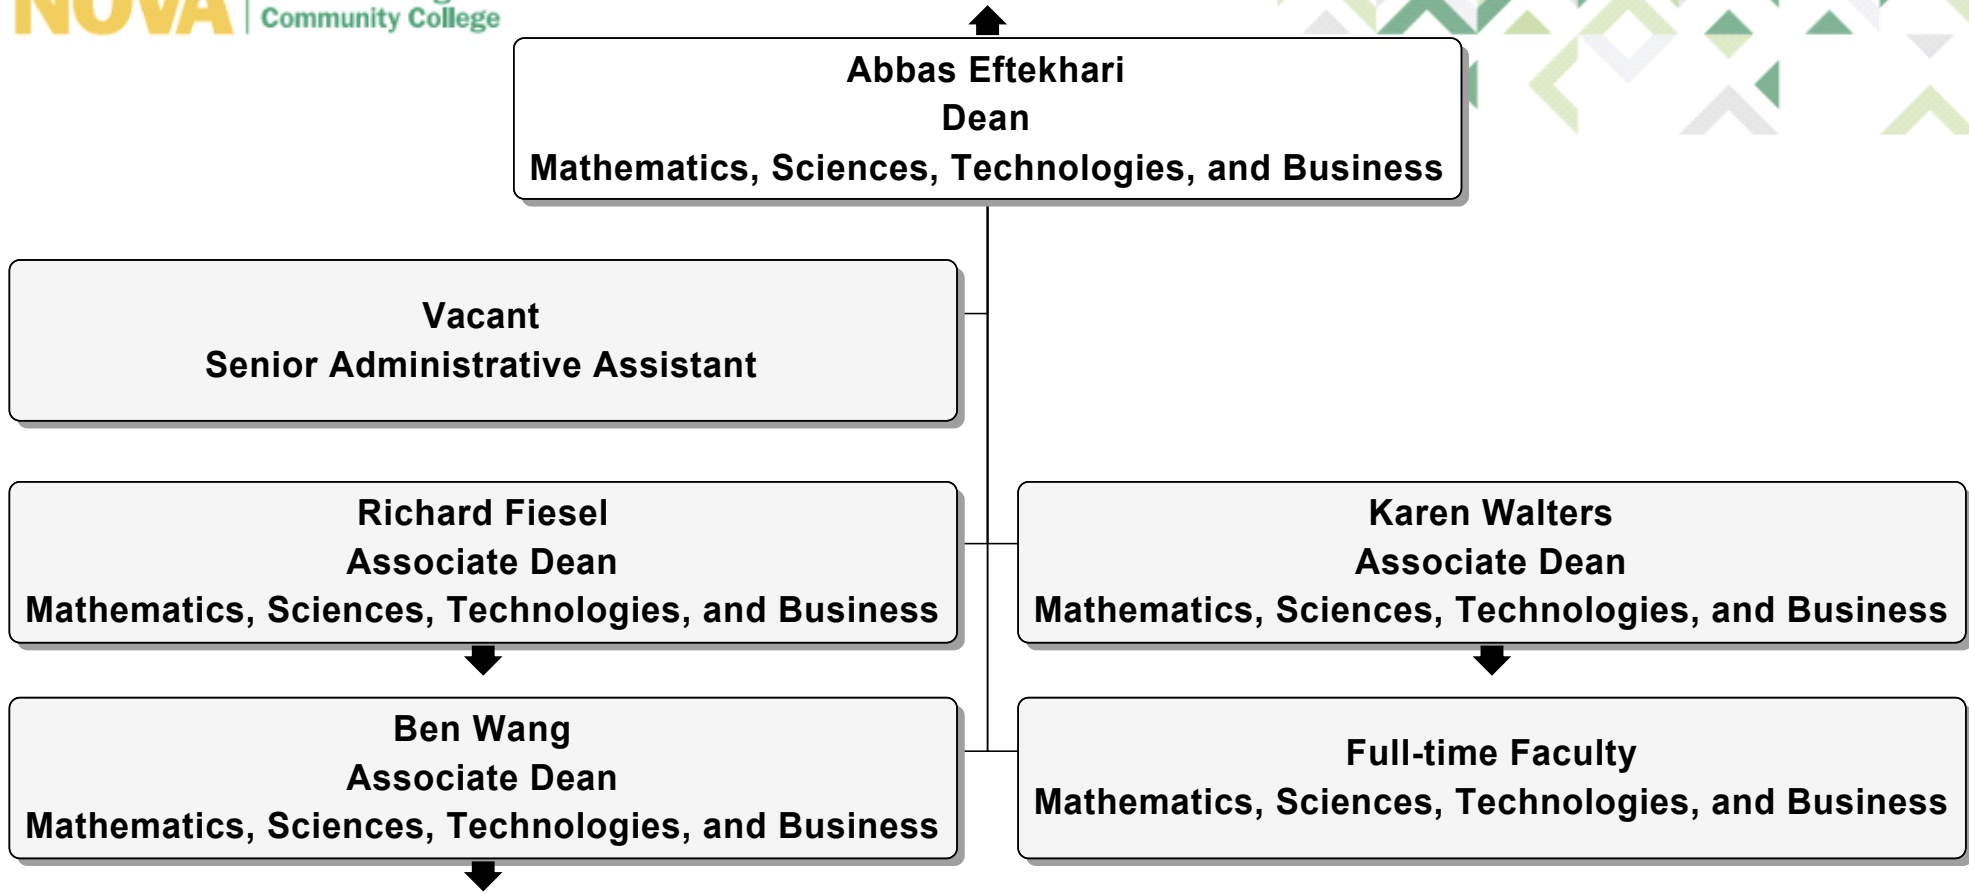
NOVA | Community College

Abbas Eftekhari
Dean
Mathematics, Sciences, Technologies, and Business

Vacant
Senior Administrative Assistant

Richard Fiesel
Associate Dean
Mathematics, Sciences, Technologies, and Business

Karen Walters
Associate Dean
Mathematics, Sciences, Technologies, and Business

Ben Wang
Associate Dean
Mathematics, Sciences, Technologies, and Business

Full-time Faculty
Mathematics, Sciences, Technologies, and Business